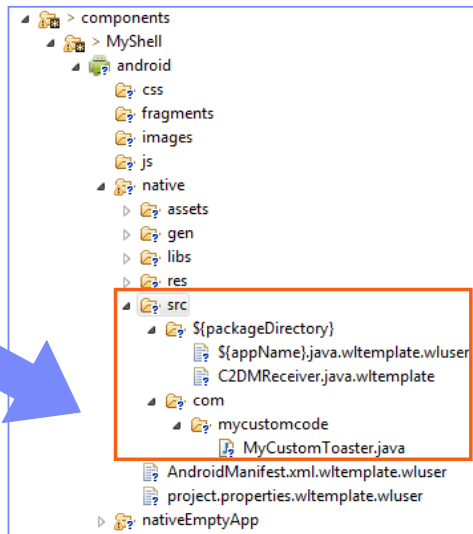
> components
> MyShell
android
css
fragments
images
js
native
assets
gen
libs
res
src
${packageDirectory}
${appName}.java.wltemplate.wluser
C2DMReceiver.java.wltemplate
com
mycustomcode
MyCustomToaster.java
AndroidManifest.xml.wltemplate.wluser
project.properties.wltemplate.wluser
nativeEmptyApp